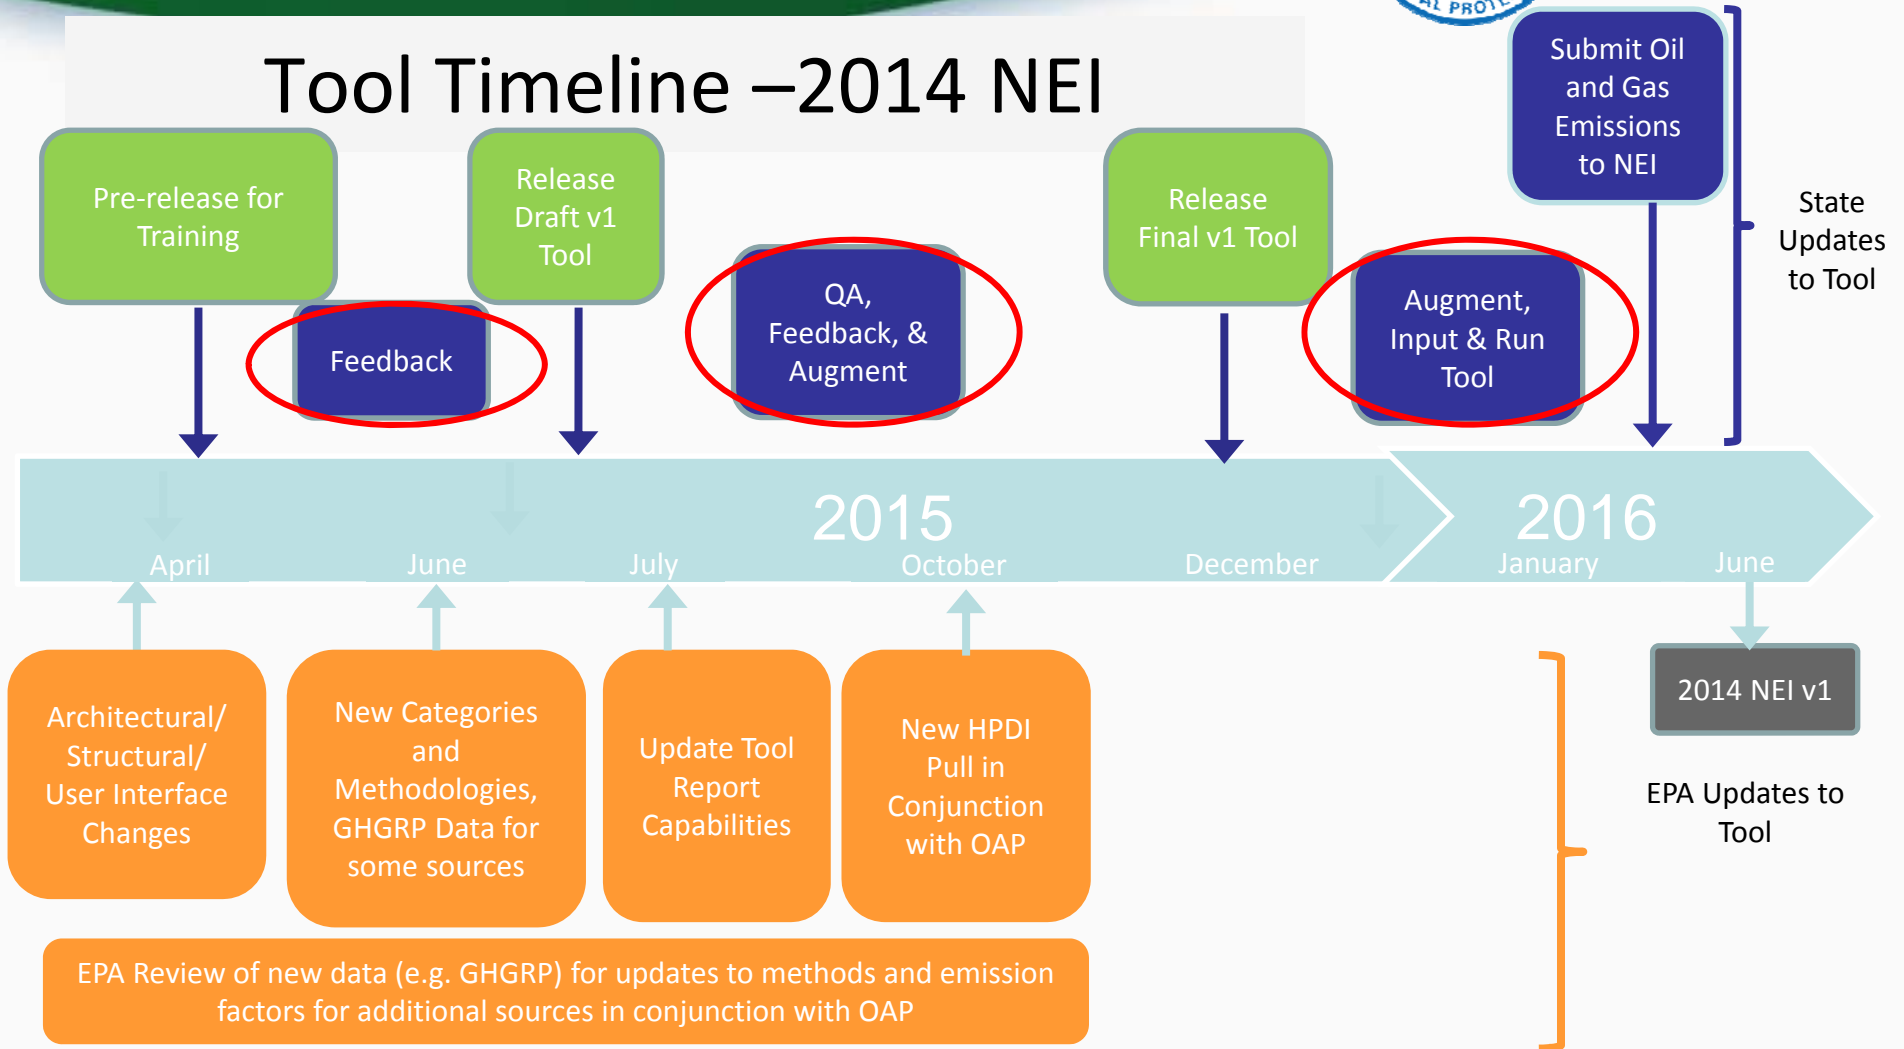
Tool Timeline –2014 NEI

Pre-release for Training

Feedback

Release Draft v1 Tool

QA, Feedback, & Augment

Release Final v1 Tool

Augment, Input & Run Tool

Submit Oil and Gas Emissions to NEI

State Updates to Tool

2015

2016

April

June

July

October

December

January

June

2014 NEI v1

Architectural/ Structural/ User Interface Changes

New Categories and Methodologies, GHGRP Data for some sources

Update Tool Report Capabilities

New HPDI Pull in Conjunction with OAP

EPA Updates to Tool

EPA Review of new data (e.g. GHGRP) for updates to methods and emission factors for additional sources in conjunction with OAP